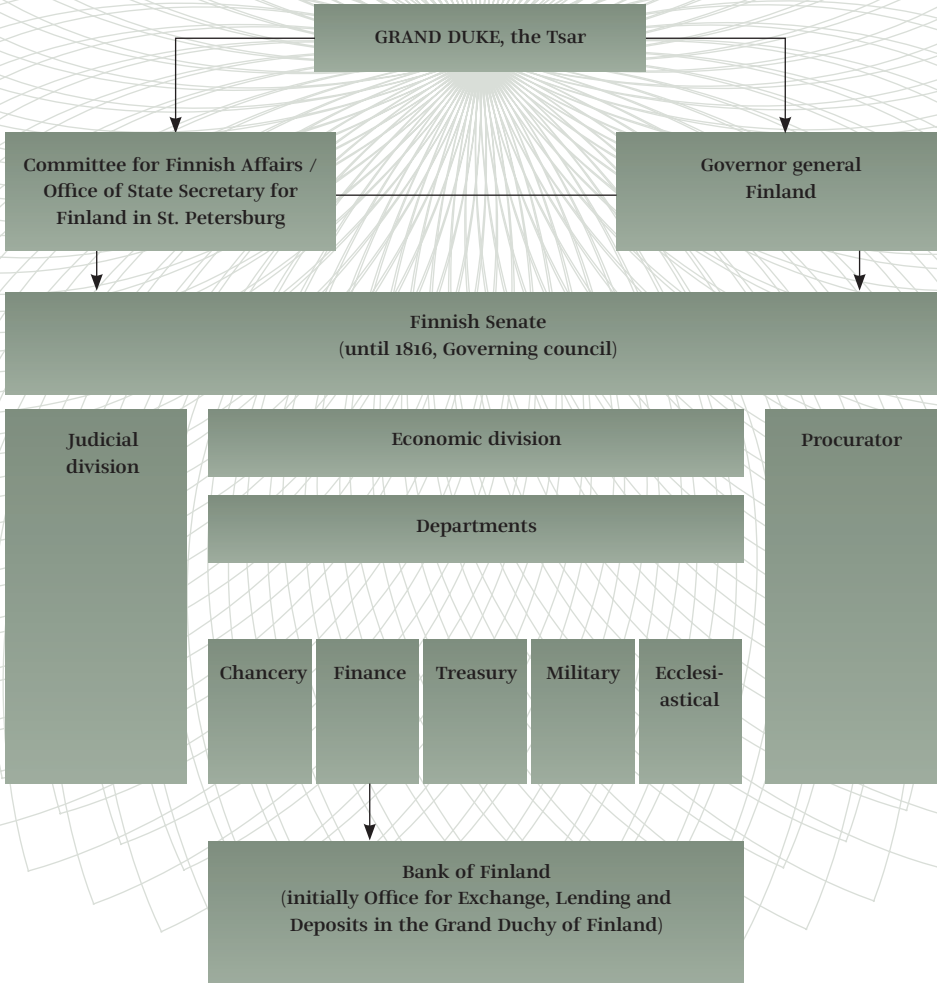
GRAND DUKE, the Tsar

Committee for Finnish Affairs / Office of State Secretary for Finland in St. Petersburg

Governor general Finland

Finnish Senate
(until 1816, Governing council)

Judicial division

Economic division

Procurator

Departments

Chancery

Finance

Treasury

Military

Ecclesiastical

Bank of Finland
(initially Office for Exchange, Lending and Deposits in the Grand Duchy of Finland)